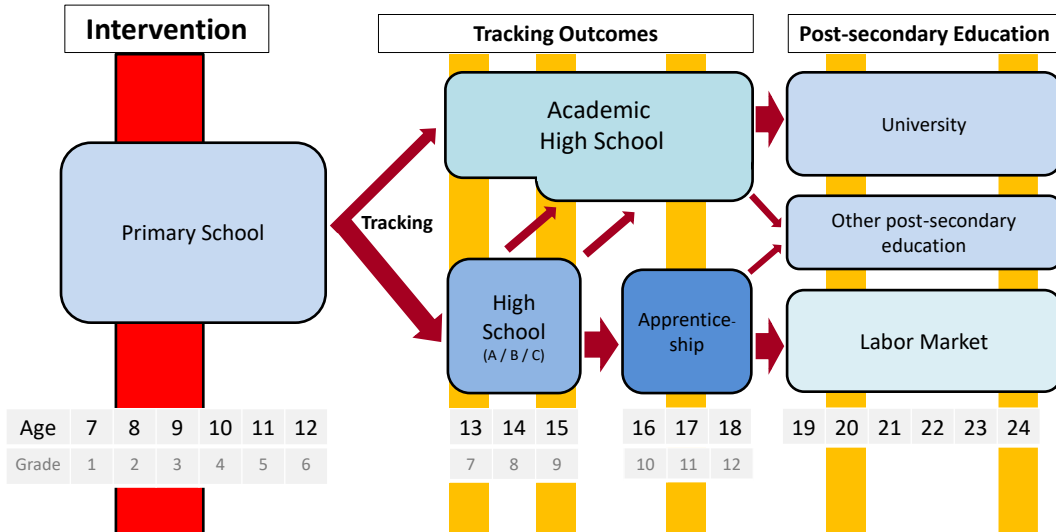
Intervention

Tracking Outcomes

Post-secondary Education

Primary School

Tracking

Academic High School

High School (A / B / C)

Apprenticeship

University

Other post-secondary education

Labor Market

| Age | 7 | 8 | 9 | 10 | 11 | 12 | 13 | 14 | 15 | 16 | 17 | 18 | 19 | 20 | 21 | 22 | 23 | 24 |
|---|---|---|---|---|---|---|---|---|---|---|---|---|---|---|---|---|---|---|
| Grade | 1 | 2 | 3 | 4 | 5 | 6 | 7 | 8 | 9 | 10 | 11 | 12 | | | | | | |